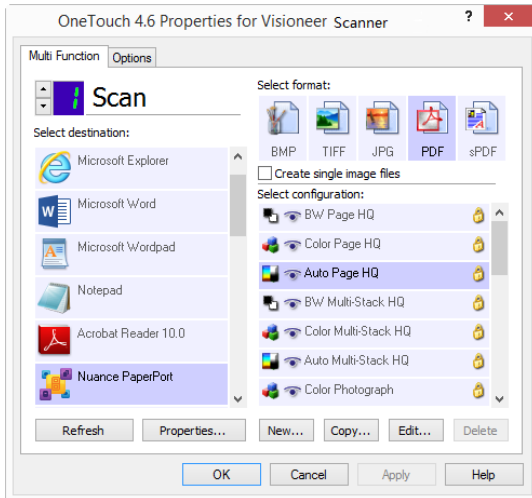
OneTouch 4.6 Properties for Visioneer Scanner ? ✕

Multi Function Options

1 Scan

Select destination:

Microsoft Explorer
Microsoft Word
Microsoft Wordpad
Notepad
Acrobat Reader 10.0
Nuance PaperPort

Select format:

BMP TIFF JPG PDF sPDF

Create single image files

Select configuration:

BW Page HQ
Color Page HQ
Auto Page HQ
BW Multi-Stack HQ
Color Multi-Stack HQ
Auto Multi-Stack HQ
Color Photograph

Refresh Properties... New... Copy... Edit... Delete

OK Cancel Apply Help